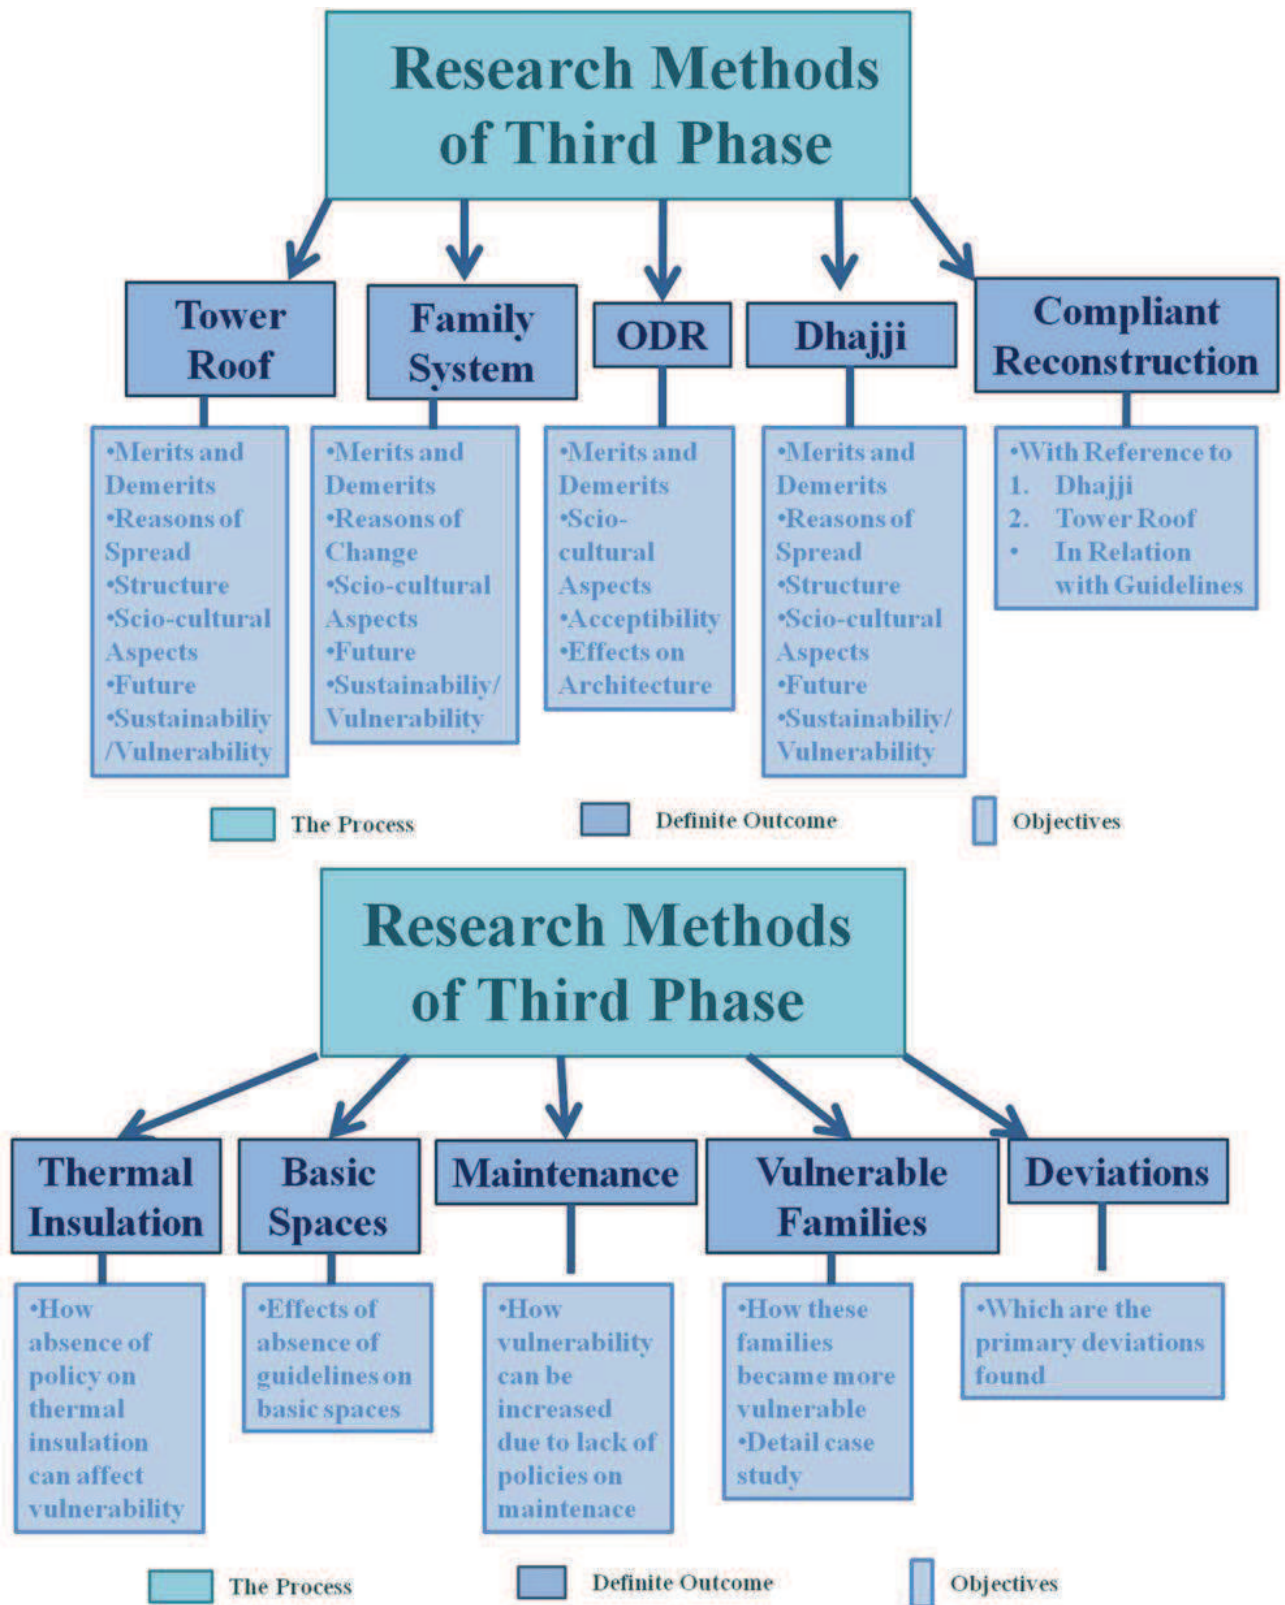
Research Methods of Third Phase

Tower Roof

•Merits and Demerits
•Reasons of Spread
•Structure
•Scio-cultural Aspects
•Future
•Sustainabiliy /Vulnerability

Family System

•Merits and Demerits
•Reasons of Change
•Scio-cultural Aspects
•Future
•Sustainabiliy/ Vulnerability

ODR

•Merits and Demerits
•Scio-cultural Aspects
•Acceptibility
•Effects on Architecture

Dhajji

•Merits and Demerits
•Reasons of Spread
•Structure
•Scio-cultural Aspects
•Future
•Sustainabiliy/ Vulnerability

Compliant Reconstruction

•With Reference to
1. Dhajji
2. Tower Roof
• In Relation with Guidelines

The Process
Definite Outcome
Objectives

Research Methods of Third Phase

Thermal Insulation

•How absence of policy on thermal insulation can affect vulnerability

Basic Spaces

•Effects of absence of guidelines on basic spaces

Maintenance

•How vulnerability can be increased due to lack of policies on maintenace

Vulnerable Families

•How these families became more vulnerable
•Detail case study

Deviations

•Which are the primary deviations found

The Process
Definite Outcome
Objectives